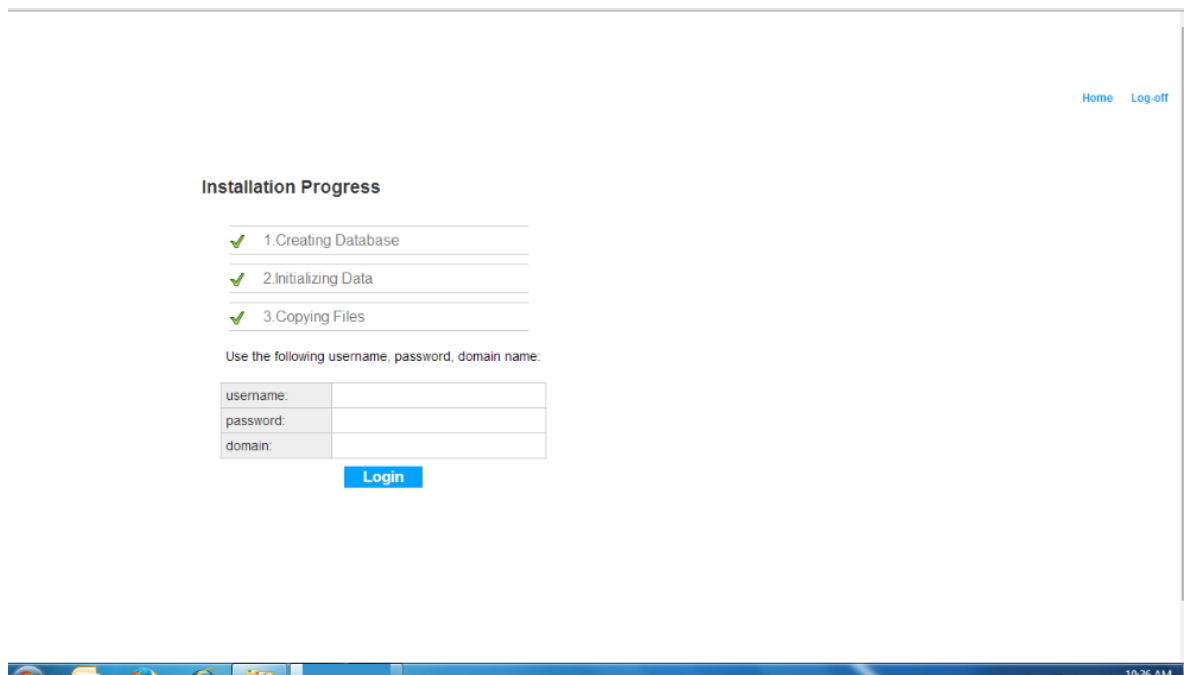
Home Log-off

Installation Progress

1.Creating Database

2.Initializing Data

3.Copying Files

Use the following username, password, domain name:

| username: | |
|---|---|
| password: | |
| domain: | |

Login

10:26 AM